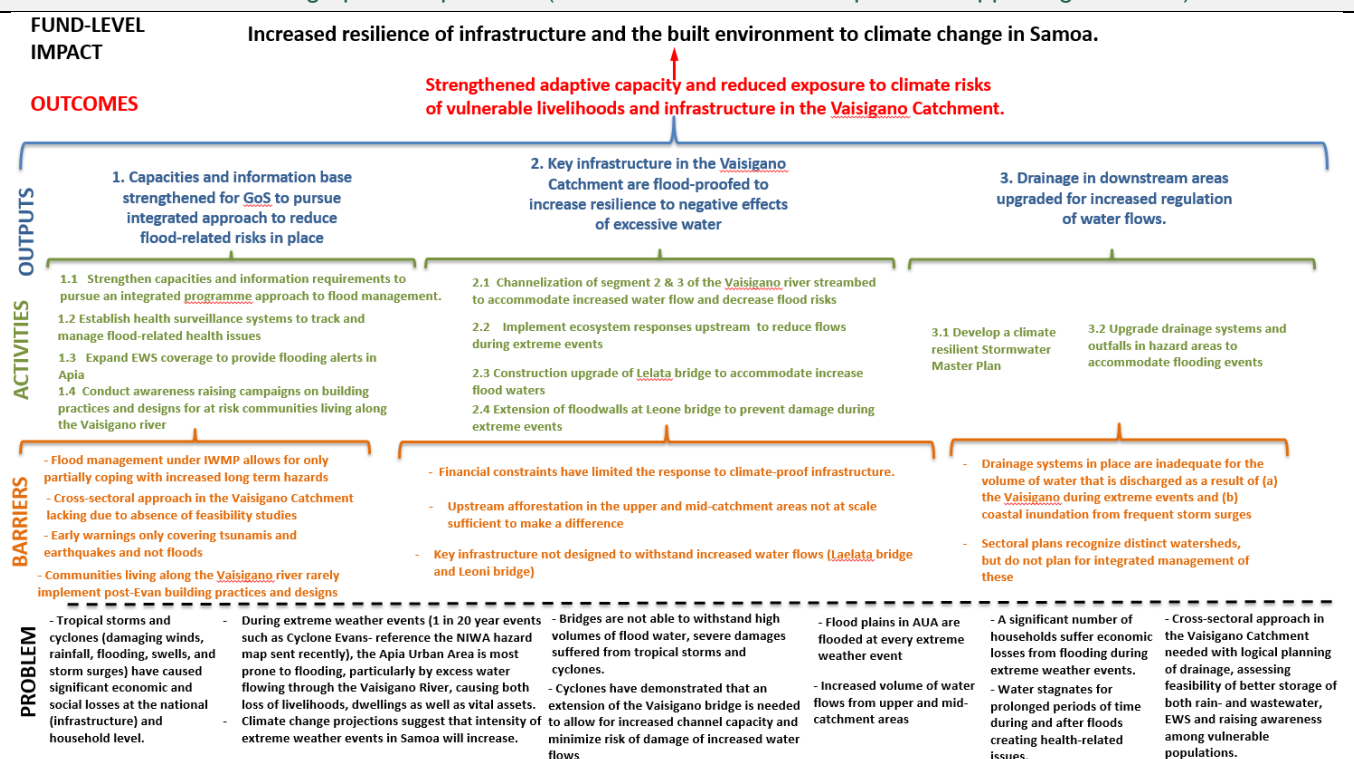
FUND-LEVEL IMPACT

Increased resilience of infrastructure and the built environment to climate change in Samoa.

OUTCOMES

Strengthened adaptive capacity and reduced exposure to climate risks of vulnerable livelihoods and infrastructure in the Vaisigano Catchment.

OUTPUTS

1. Capacities and information base strengthened for GoS to pursue integrated approach to reduce flood-related risks in place

2. Key infrastructure in the Vaisigano Catchment are flood-proofed to increase resilience to negative effects of excessive water

3. Drainage in downstream areas upgraded for increased regulation of water flows.

ACTIVITIES

1.1 Strengthen capacities and information requirements to pursue an integrated programme approach to flood management.

1.2 Establish health surveillance systems to track and manage flood-related health issues

1.3 Expand EWS coverage to provide flooding alerts in Apia

1.4 Conduct awareness raising campaigns on building practices and designs for at risk communities living along the Vaisigano river

2.1 Channelization of segment 2 & 3 of the Vaisigano river streambed to accommodate increased water flow and decrease flood risks

2.2 Implement ecosystem responses upstream to reduce flows during extreme events

2.3 Construction upgrade of Lelata bridge to accommodate increase flood waters

2.4 Extension of floodwalls at Leone bridge to prevent damage during extreme events

3.1 Develop a climate resilient Stormwater Master Plan

3.2 Upgrade drainage systems and outfalls in hazard areas to accommodate flooding events

BARRIERS

- Flood management under IWMP allows for only partially coping with increased long term hazards

- Cross-sectoral approach in the Vaisigano Catchment lacking due to absence of feasibility studies

- Early warnings only covering tsunamis and earthquakes and not floods

- Communities living along the Vaisigano river rarely implement post-Evan building practices and designs

- Financial constraints have limited the response to climate-proof infrastructure.

- Upstream afforestation in the upper and mid-catchment areas not at scale sufficient to make a difference

- Key infrastructure not designed to withstand increased water flows (Laelata bridge and Leoni bridge)

- Drainage systems in place are inadequate for the volume of water that is discharged as a result of (a) the Vaisigano during extreme events and (b) coastal inundation from frequent storm surges

- Sectoral plans recognize distinct watersheds, but do not plan for integrated management of these

PROBLEM

- Tropical storms and cyclones (damaging winds, rainfall, flooding, swells, and storm surges) have caused significant economic and social losses at the national (infrastructure) and household level.

- During extreme weather events (1 in 20 year events such as Cyclone Evans- reference the NIWA hazard map sent recently), the Apia Urban Area is most prone to flooding, particularly by excess water flowing through the Vaisigano River, causing both loss of livelihoods, dwellings as well as vital assets.

- Climate change projections suggest that intensity of extreme weather events in Samoa will increase.

- Bridges are not able to withstand high volumes of flood water, severe damages suffered from tropical storms and cyclones.

- Cyclones have demonstrated that an extension of the Vaisigano bridge is needed to allow for increased channel capacity and minimize risk of damage of increased water flows

- Flood plains in AUA are flooded at every extreme weather event

- Increased volume of water flows from upper and mid-catchment areas

- A significant number of households suffer economic losses from flooding during extreme weather events.

- Water stagnates for prolonged periods of time during and after floods creating health-related issues.

- Cross-sectoral approach in the Vaisigano Catchment needed with logical planning of drainage, assessing feasibility of better storage of both rain- and wastewater, EWS and raising awareness among vulnerable populations.